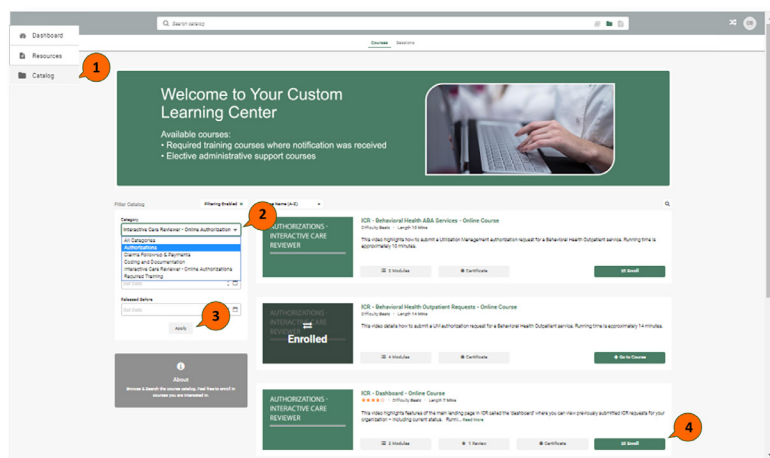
Dashboard
Resources
Catalog
1

Search catalog

Courses Sessions

Welcome to Your Custom Learning Center

Available courses:
• Required training courses where notification was received
• Elective administrative support courses

Filter Catalog
Filtering Enabled
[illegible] Name (A-Z)

Category
Interactive Care Reviewer - Online Authorization
2
All Categories
Authorizations
Claims Followup & Payments
Coding and Documentation
Interactive Care Reviewer - Online Authorizations
Required Training

Released Before
3
Apply

About
Browse & Search the course catalog. Feel free to enroll in courses you are interested in.

AUTHORIZATIONS - INTERACTIVE CARE REVIEWER
ICR - Behavioral Health ABA Services - Online Course
Difficulty Basic Length 10 Mins
This video highlights how to submit a Utilization Management authorization request for a Behavioral Health Outpatient service. Running time is approximately 10 minutes.
2 Modules
Certificate
Enroll

AUTHORIZATIONS - INTERACTIVE CARE REVIEWER
Enrolled
ICR - Behavioral Health Outpatient Requests - Online Course
Difficulty Basic Length 14 Mins
This video details how to submit a UM authorization request for a Behavioral Health Outpatient service. Running time is approximately 14 minutes.
4 Modules
Certificate
Go to Course

AUTHORIZATIONS - INTERACTIVE CARE REVIEWER
ICR - Dashboard - Online Course
Difficulty Basic Length 7 Mins
This video highlights features of the main landing page in ICR called the 'dashboard' where you can view previously submitted ICR requests for your organization – including current status. Runni... Read More
2 Modules
1 Review
Certificate
Enroll
4